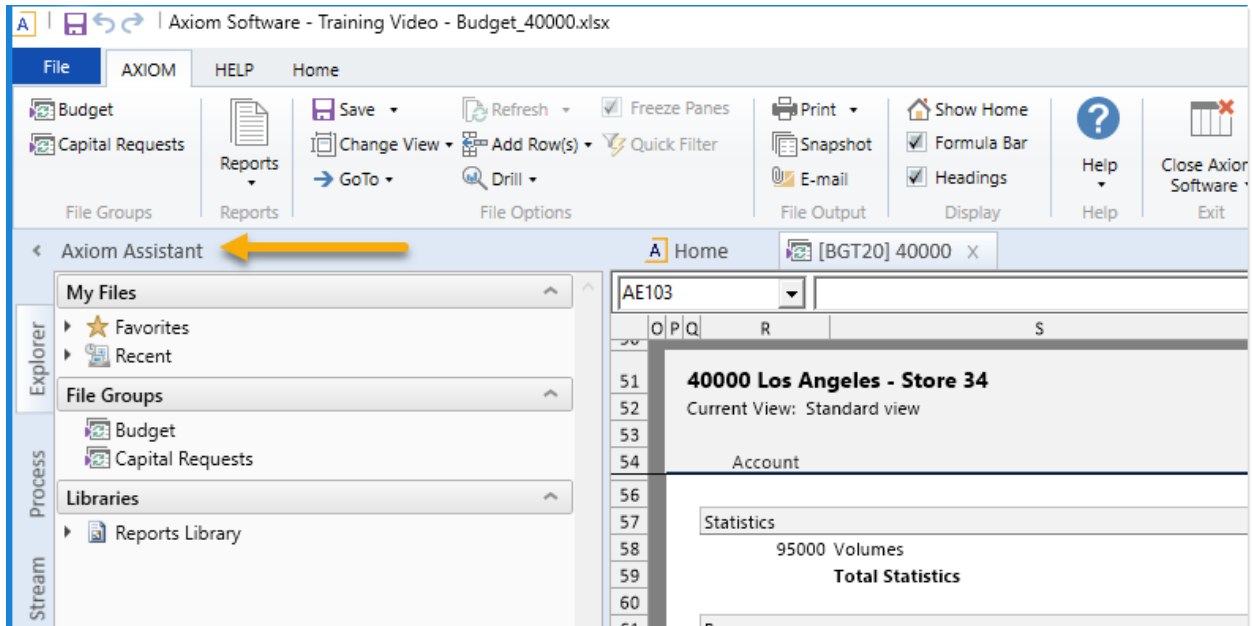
Axiom Software - Training Video - Budget_40000.xlsx

File AXIOM HELP Home

Budget
Capital Requests
File Groups

Reports
Reports

Save
Change View
GoTo
Refresh
Add Row(s)
Drill
Freeze Panes
Quick Filter
File Options

Print
Snapshot
E-mail
File Output

Show Home
Formula Bar
Headings
Display

Help
Help

Close Axiom Software
Exit

Axiom Assistant

Home [BGT20] 40000 X

My Files
Favorites
Recent
File Groups
Budget
Capital Requests
Libraries
Reports Library

Explorer
Process
Stream

AE103

O P Q R S

51 40000 Los Angeles - Store 34
52 Current View: Standard view
53
54 Account
56
57 Statistics
58 95000 Volumes
59 Total Statistics
60